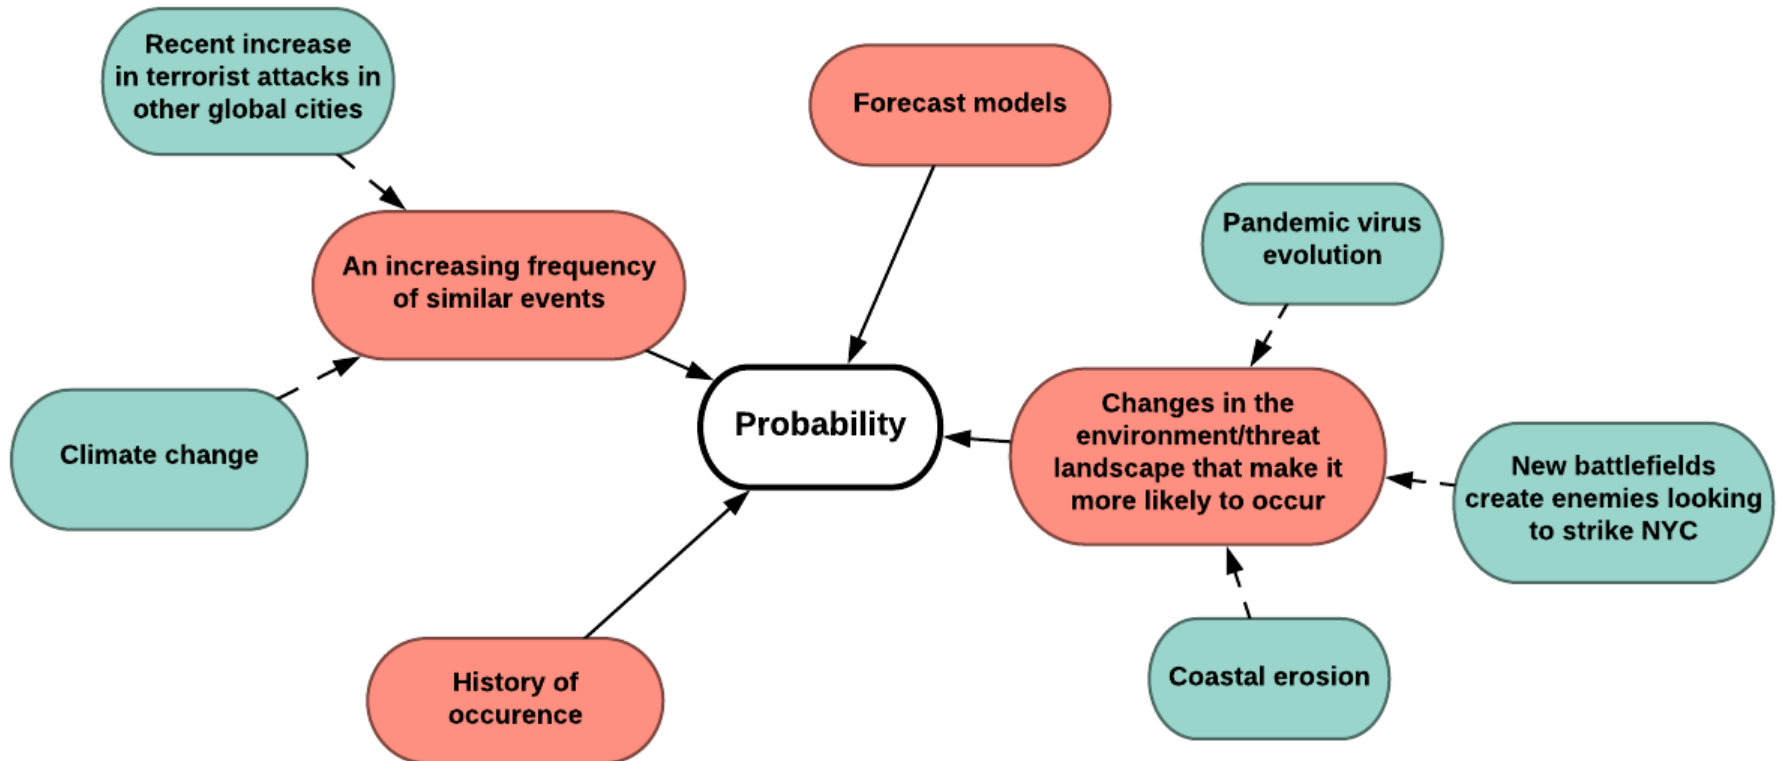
Recent increase in terrorist attacks in other global cities

Forecast models

An increasing frequency of similar events

Pandemic virus evolution

Climate change

Probability

Changes in the environment/threat landscape that make it more likely to occur

New battlefields create enemies looking to strike NYC

History of occurence

Coastal erosion